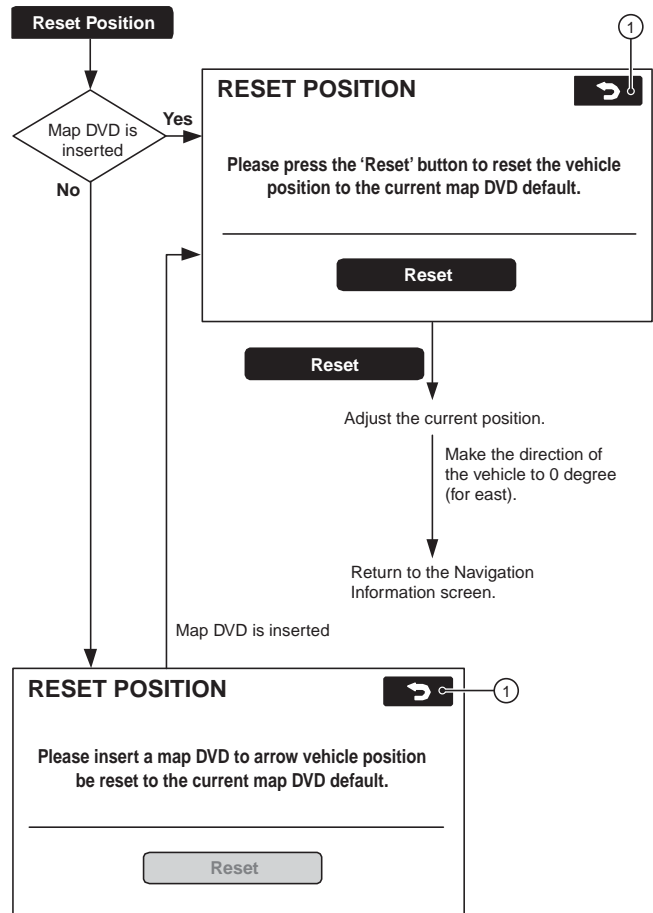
Reset Position

Map DVD is inserted

Yes

No

1

RESET POSITION

Please press the 'Reset' button to reset the vehicle position to the current map DVD default.

Reset

Reset

Adjust the current position.

Make the direction of the vehicle to 0 degree (for east).

Return to the Navigation Information screen.

Map DVD is inserted

RESET POSITION

1

Please insert a map DVD to arrow vehicle position be reset to the current map DVD default.

Reset